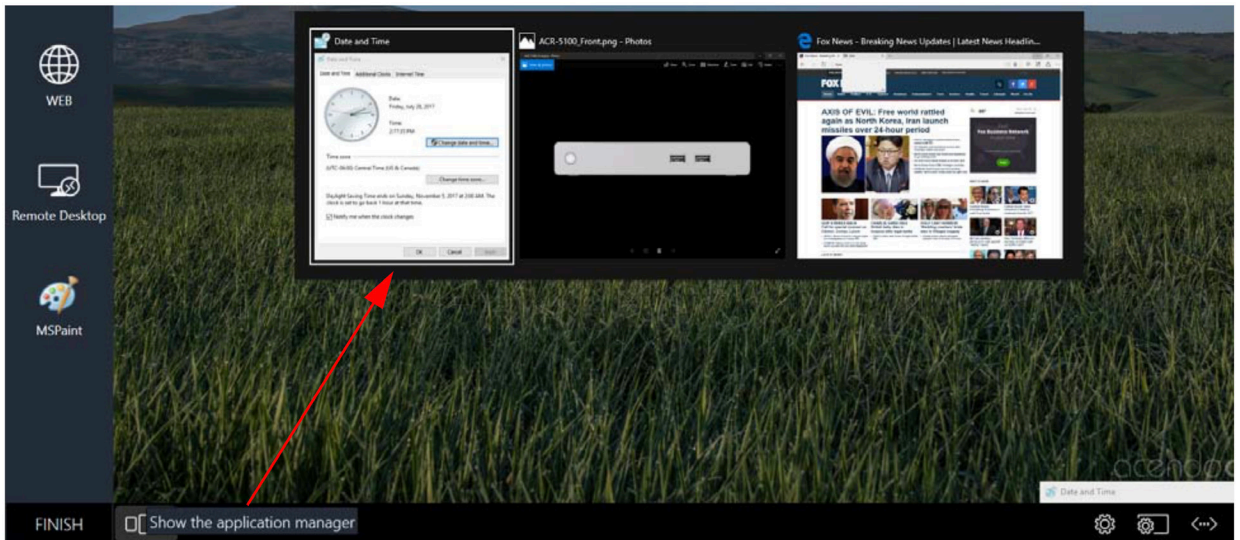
WEB

Remote Desktop

MSPaint

Date and Time

Date and Time

Date and Time Additional Clocks Internet Time

Date:
Friday, July 28, 2017

Time:
2:17:33 PM

Change date and time...

Time zone

(UTC-06:00) Central Time (US & Canada)

Change time zone...

Daylight Saving Time ends on Sunday, November 5, 2017 at 2:00 AM. The clock is set to go back 1 hour at that time.

Notify me when the clock changes

OK Cancel Apply

ACR-5100_Front.png - Photos

Fox News - Breaking News Updates | Latest News Headlin...

AXIS OF EVIL: Free world rattled again as North Korea, Iran launch missiles over 24-hour period

Fox Business Network

acend

Date and Time

FINISH

Show the application manager